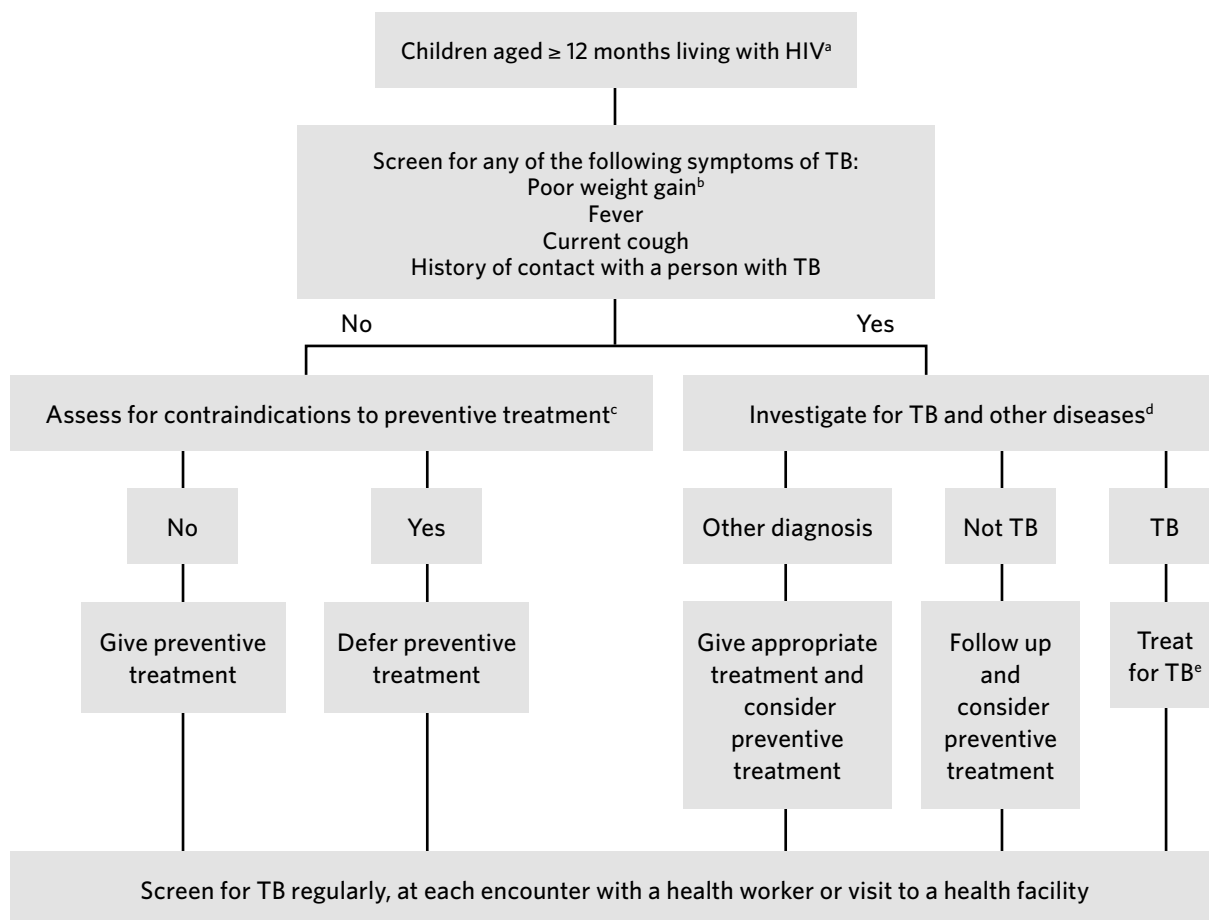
Children aged ≥ 12 months living with HIV$^a$

Screen for any of the following symptoms of TB:
Poor weight gain$^b$
Fever
Current cough
History of contact with a person with TB

No

Yes

Assess for contraindications to preventive treatment$^c$

Investigate for TB and other diseases$^d$

No

Yes

Other diagnosis

Not TB

TB

Give preventive treatment

Defer preventive treatment

Give appropriate treatment and consider preventive treatment

Follow up and consider preventive treatment

Treat for TB$^e$

Screen for TB regularly, at each encounter with a health worker or visit to a health facility